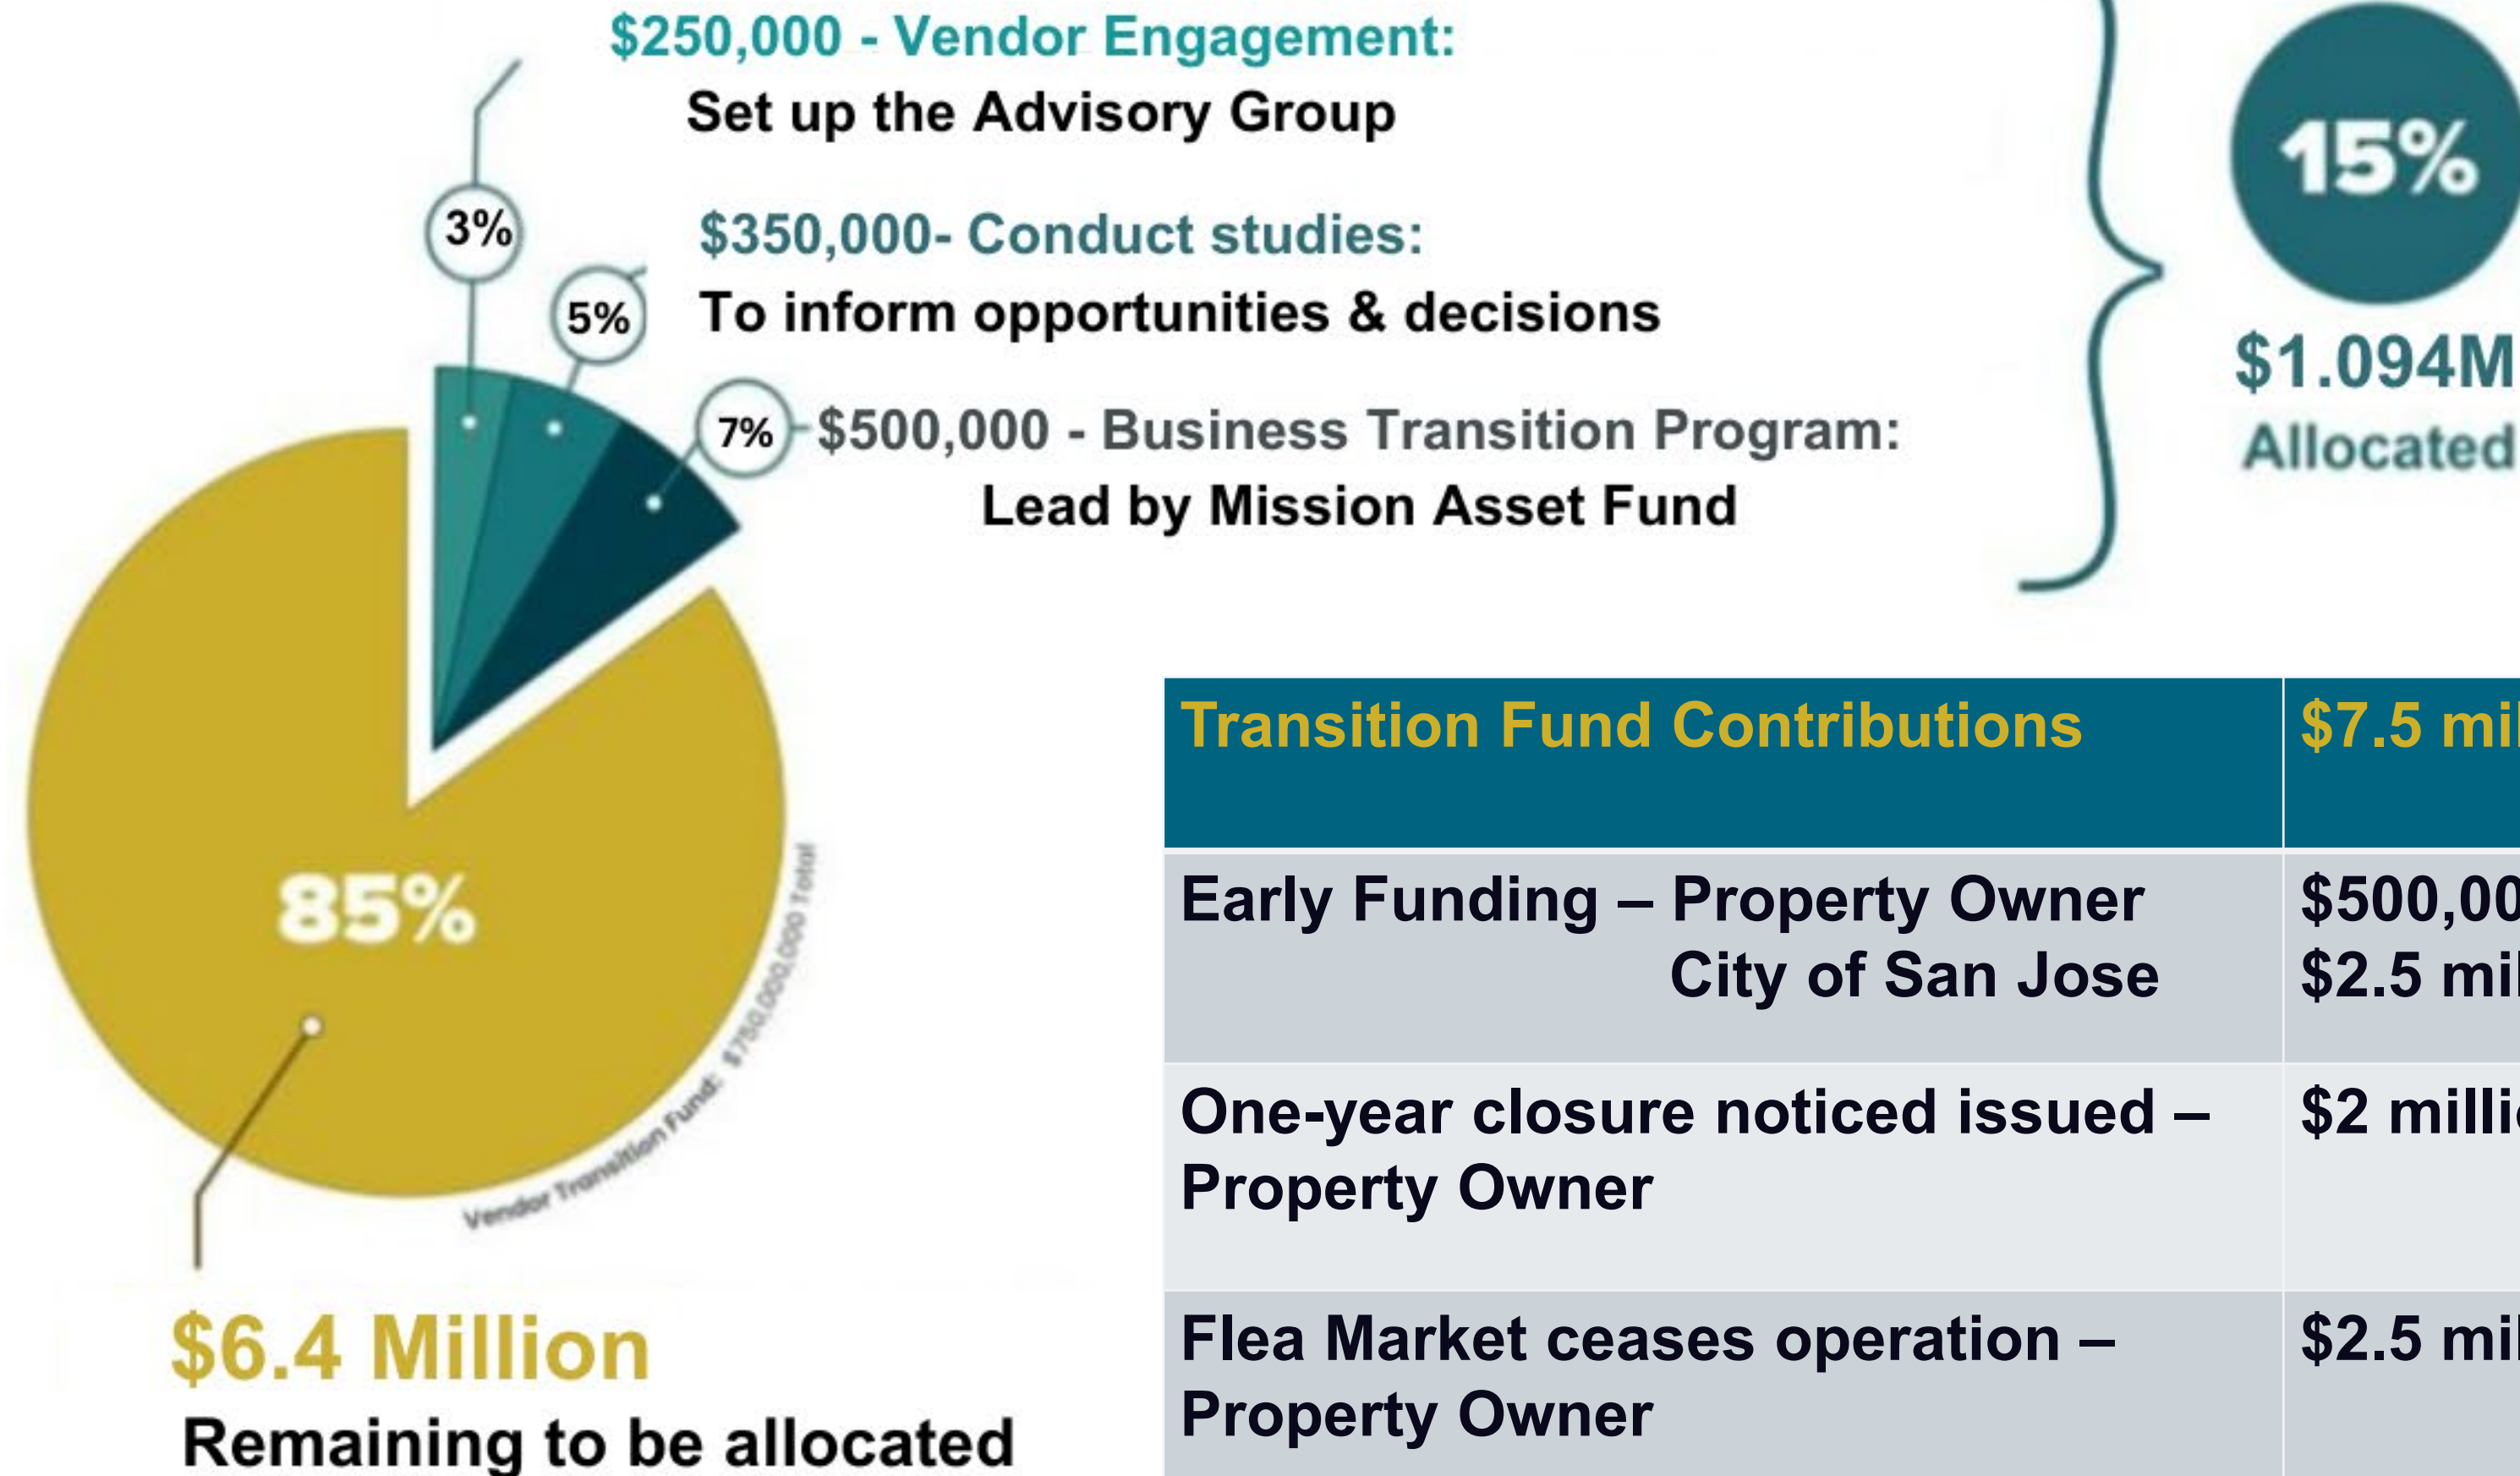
$250,000 - Vendor Engagement:
Set up the Advisory Group

3%

$350,000- Conduct studies:
To inform opportunities & decisions

5%

7%

$500,000 - Business Transition Program:
Lead by Mission Asset Fund

15%

$1.094M
Allocated

85%

Vendor Transition Fund: $7,500,000 Total

$6.4 Million
Remaining to be allocated

| Transition Fund Contributions | $7.5 mil |
|---|---|
| Early Funding – Property Owner City of San Jose | $500,00 $2.5 mil |
| One-year closure noticed issued – Property Owner | $2 milli |
| Flea Market ceases operation – Property Owner | $2.5 mil |